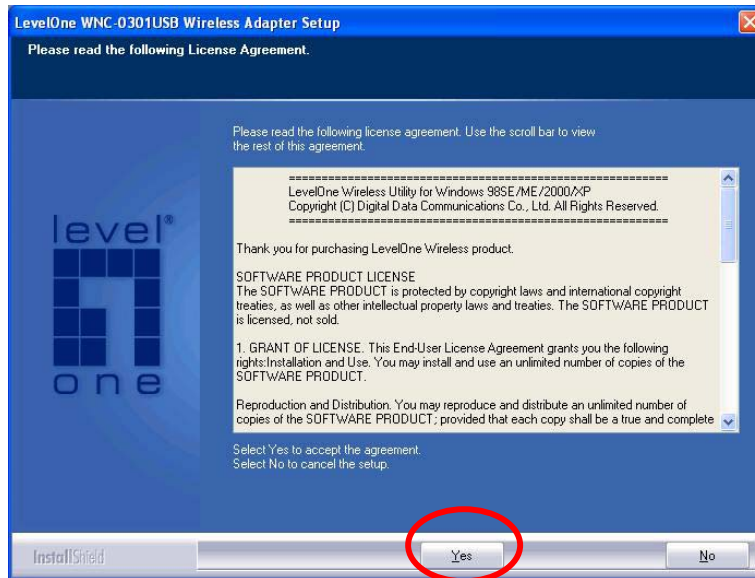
LevelOne WNC-0301USB Wireless Adapter Setup

Please read the following License Agreement.

level® one

Please read the following license agreement. Use the scroll bar to view the rest of this agreement.

==================================================
LevelOne Wireless Utility for Windows 98SE/ME/2000/XP
Copyright (C) Digital Data Communications Co., Ltd. All Rights Reserved.
==================================================

Thank you for purchasing LevelOne Wireless product.

SOFTWARE PRODUCT LICENSE
The SOFTWARE PRODUCT is protected by copyright laws and international copyright treaties, as well as other intellectual property laws and treaties. The SOFTWARE PRODUCT is licensed, not sold.

1. GRANT OF LICENSE. This End-User License Agreement grants you the following rights:Installation and Use. You may install and use an unlimited number of copies of the SOFTWARE PRODUCT.

Reproduction and Distribution. You may reproduce and distribute an unlimited number of copies of the SOFTWARE PRODUCT; provided that each copy shall be a true and complete

Select Yes to accept the agreement.
Select No to cancel the setup.

InstallShield

Yes

No